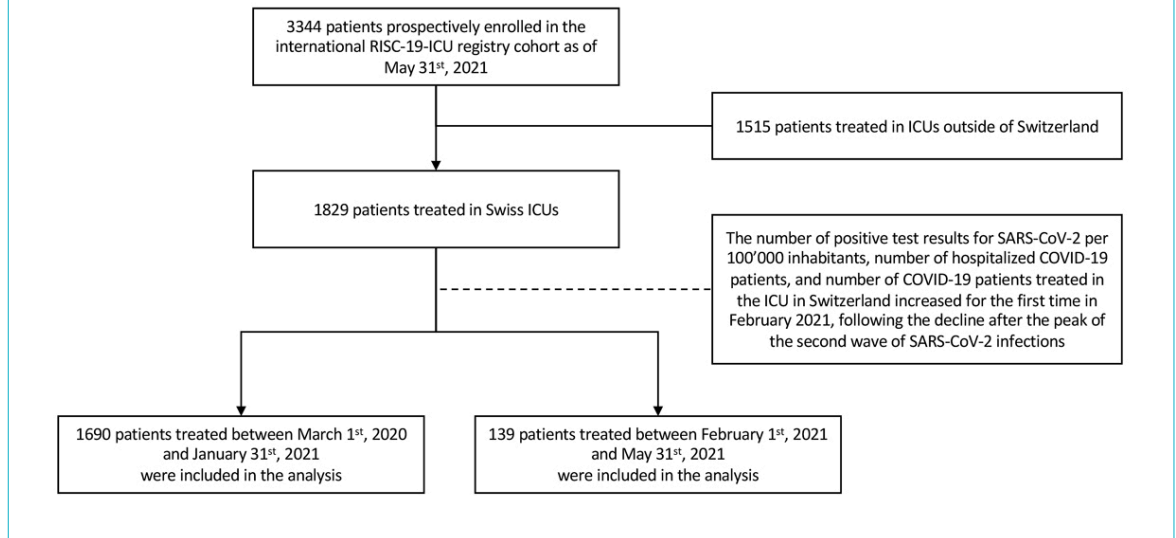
3344 patients prospectively enrolled in the international RISC-19-ICU registry cohort as of May 31$^{st}$, 2021

1515 patients treated in ICUs outside of Switzerland

1829 patients treated in Swiss ICUs

The number of positive test results for SARS-CoV-2 per 100'000 inhabitants, number of hospitalized COVID-19 patients, and number of COVID-19 patients treated in the ICU in Switzerland increased for the first time in February 2021, following the decline after the peak of the second wave of SARS-CoV-2 infections

1690 patients treated between March 1$^{st}$, 2020 and January 31$^{st}$, 2021 were included in the analysis

139 patients treated between February 1$^{st}$, 2021 and May 31$^{st}$, 2021 were included in the analysis